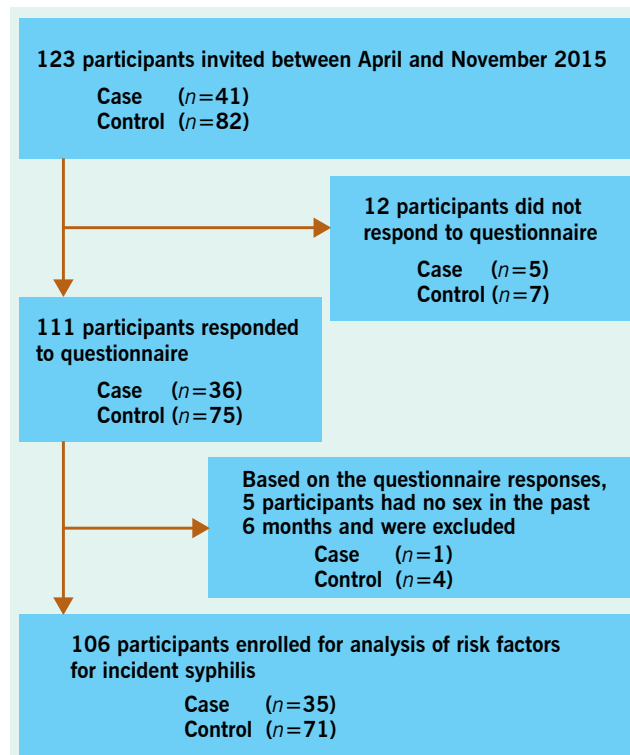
123 participants invited between April and November 2015

Case ($n$=41)
Control ($n$=82)

12 participants did not respond to questionnaire

Case ($n$=5)
Control ($n$=7)

111 participants responded to questionnaire

Case ($n$=36)
Control ($n$=75)

Based on the questionnaire responses, 5 participants had no sex in the past 6 months and were excluded

Case ($n$=1)
Control ($n$=4)

106 participants enrolled for analysis of risk factors for incident syphilis

Case ($n$=35)
Control ($n$=71)